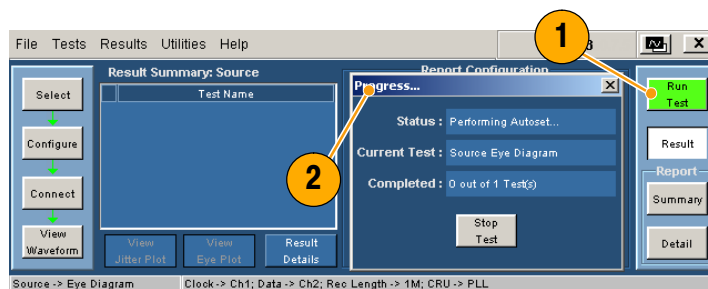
File Tests Results Utilities Help

1

B

X

Select

Configure

Connect

View Waveform

Result Summary: Source

Test Name

View Jitter Plot

View Eye Plot

Result Details

Report Configuration

Progress...

X

Status : Performing Autoset...

Current Test : Source Eye Diagram

Completed : 0 out of 1 Test(s)

Stop Test

2

Run Test

Result

Report

Summary

Detail

Source -> Eye Diagram

Clock -> Ch1; Data -> Ch2; Rec Length -> 1M; CRU -> PLL